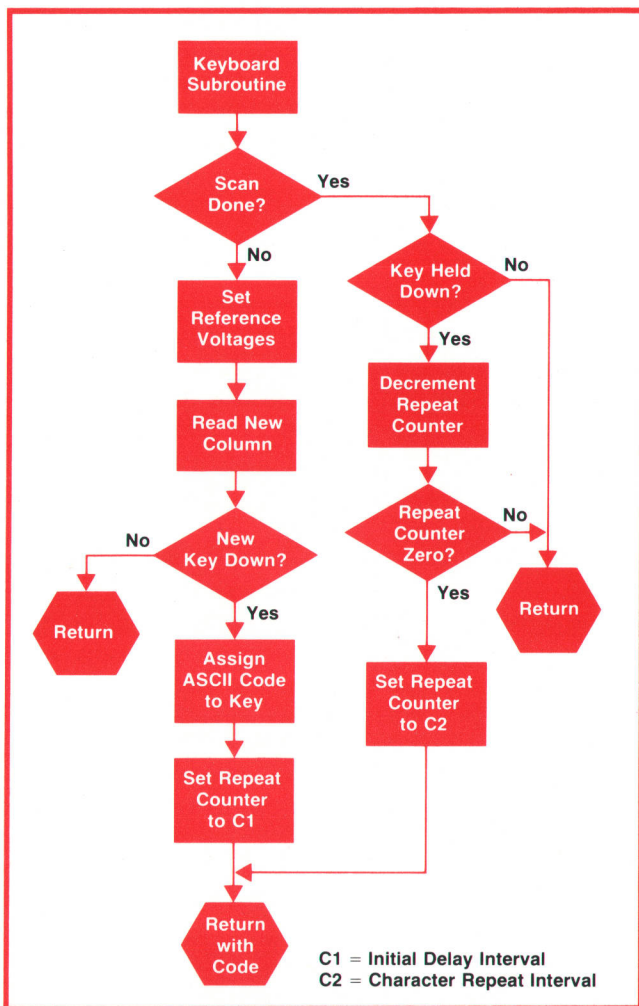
Keyboard Subroutine

Scan Done?

Yes

No

Key Held Down?

No

Set Reference Voltages

Yes

Decrement Repeat Counter

Read New Column

Repeat Counter Zero?

No

No

New Key Down?

Yes

Return

Return

Yes

Assign ASCII Code to Key

Set Repeat Counter to C2

Set Repeat Counter to C1

Return with Code

C1 = Initial Delay Interval
C2 = Character Repeat Interval